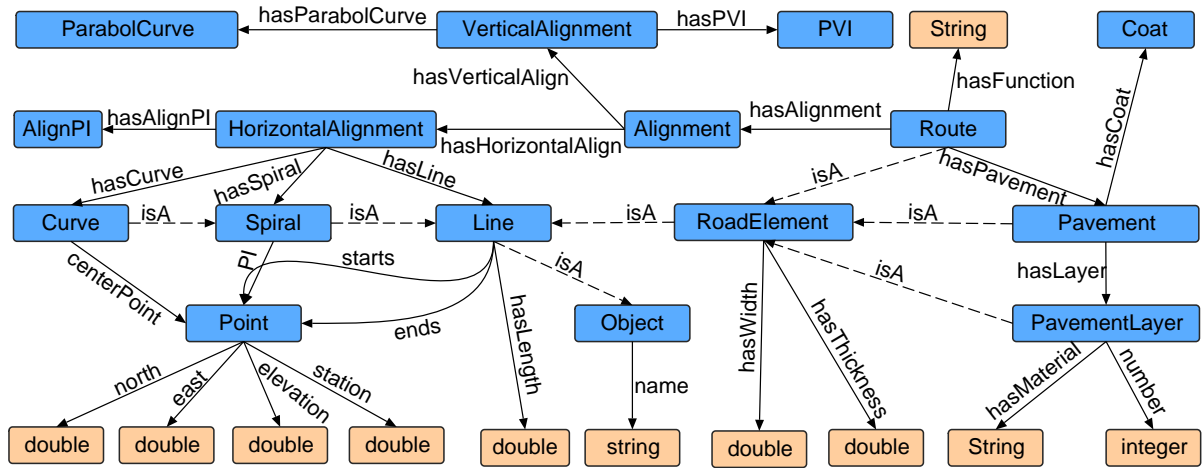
ParabolCurve
hasParabolCurve
VerticalAlignment
hasPVI
PVI
String
Coat
hasVerticalAlign
hasFunction
AlignPI
hasAlignPI
HorizontalAlignment
hasHorizontalAlign
Alignment
hasAlignment
Route
hasCoat
hasCurve
hasSpiral
hasLine
isA
hasPavement
Curve
isA
Spiral
isA
Line
isA
RoadElement
isA
Pavement
PI
starts
isA
isA
hasLayer
centerPoint
Point
ends
Object
hasWidth
hasThickness
PavementLayer
hasLength
name
north
east
elevation
station
hasMaterial
number
double
double
double
double
double
string
double
double
String
integer